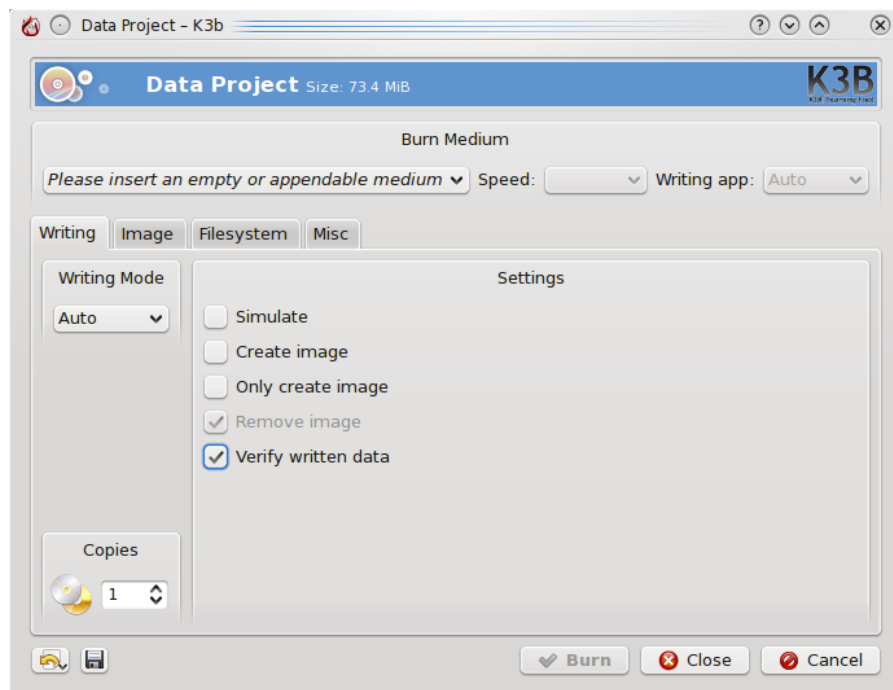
Data Project – K3b

Data Project Size: 73.4 MiB

K3B
K3B Burning Tool

Burn Medium

Please insert an empty or appendable medium Speed: Writing app: Auto

Writing Image Filesystem Misc

Writing Mode

Auto

Settings

Simulate

Create image

Only create image

Remove image

Verify written data

Copies

1

Burn Close Cancel